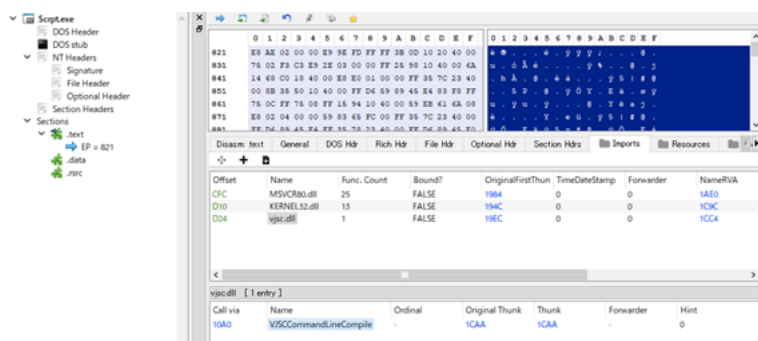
Scrpt.exe
DOS Header
DOS stub
NT Headers
Signature
File Header
Optional Header
Section Headers
Sections
.text
EP = 821
.data
.rsrc

| | 0 | 1 | 2 | 3 | 4 | 5 | 6 | 7 | 8 | 9 | A | B | C | D | E | F |
|---|---|---|---|---|---|---|---|---|---|---|---|---|---|---|---|---|
| 821 | E8 | AE | 02 | 00 | 00 | E9 | 9E | FD | FF | FF | 8B | 0D | 10 | 20 | 40 | 00 |
| 831 | 75 | 02 | F3 | C3 | E9 | 2E | 03 | 00 | 00 | FF | 25 | 98 | 10 | 40 | 00 | 6A |
| 841 | 14 | 68 | C0 | 18 | 40 | 00 | E8 | E0 | 01 | 00 | 00 | FF | 35 | 7C | 23 | 40 |
| 851 | 00 | 8B | 35 | 50 | 10 | 40 | 00 | FF | D6 | 59 | 89 | 45 | E4 | 83 | F8 | FF |
| 861 | 75 | 0C | FF | 75 | 08 | FF | 15 | 94 | 10 | 40 | 00 | 59 | EB | 61 | 6A | 08 |
| 871 | E8 | 02 | 04 | 00 | 00 | 59 | 83 | 65 | FC | 00 | FF | 35 | 7C | 23 | 40 | 00 |

Disasm: text | General | DOS Hdr | Rich Hdr | File Hdr | Optional Hdr | Section Hdrs | Imports | Resources

| Offset | Name | Func. Count | Bound? | OriginalFirstThun | TimeDateStamp | Forwarder | NameRVA |
|---|---|---|---|---|---|---|---|
| CFC | MSVCR80.dll | 25 | FALSE | 1984 | 0 | 0 | 1AE0 |
| D10 | KERNEL32.dll | 13 | FALSE | 194C | 0 | 0 | 1C9C |
| D24 | vjsc.dll | 1 | FALSE | 19EC | 0 | 0 | 1CC4 |

vjsc.dll [ 1 entry ]

| Call via | Name | Ordinal | Original Thunk | Thunk | Forwarder | Hint |
|---|---|---|---|---|---|---|
| 10A0 | VJSCCommandLineCompile | - | 1CAA | 1CAA | - | 0 |